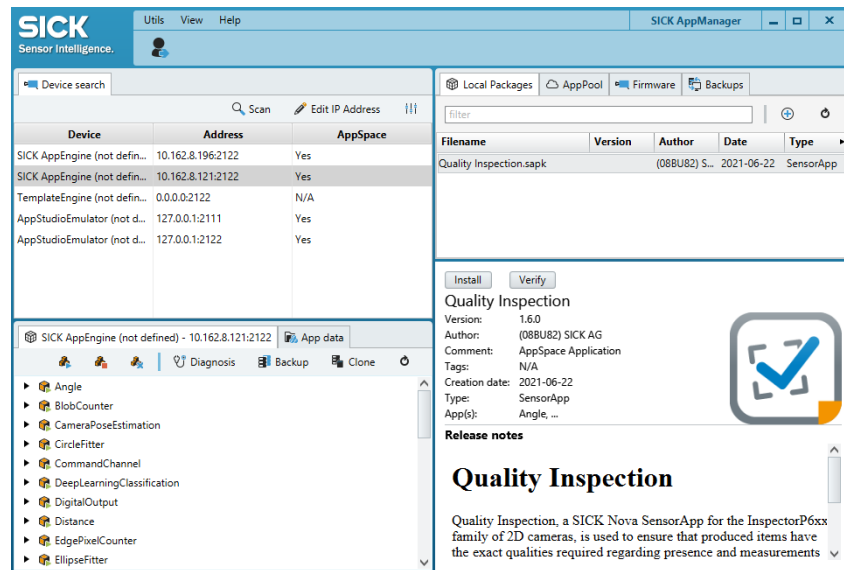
SICK
Sensor Intelligence.

Utils View Help

SICK AppManager

Device search

Scan Edit IP Address

| Device | Address | AppSpace |
|---|---|---|
| SICK AppEngine (not defin... | 10.162.8.196:2122 | Yes |
| SICK AppEngine (not defin... | 10.162.8.121:2122 | Yes |
| TemplateEngine (not defin... | 0.0.0.0:2122 | N/A |
| AppStudioEmulator (not d... | 127.0.0.1:2111 | Yes |
| AppStudioEmulator (not d... | 127.0.0.1:2122 | Yes |

SICK AppEngine (not defined) - 10.162.8.121:2122 App data

Diagnosis Backup Clone

Angle
BlobCounter
CameraPoseEstimation
CircleFitter
CommandChannel
DeepLearningClassification
DigitalOutput
Distance
EdgePixelCounter
EllipseFitter

Local Packages AppPool Firmware Backups

filter

| Filename | Version | Author | Date | Type |
|---|---|---|---|---|
| Quality Inspection.sapk | | (08BU82) S... | 2021-06-22 | SensorApp |

Install Verify

Quality Inspection
Version: 1.6.0
Author: (08BU82) SICK AG
Comment: AppSpace Application
Tags: N/A
Creation date: 2021-06-22
Type: SensorApp
App(s): Angle, ...

Release notes

Quality Inspection

Quality Inspection, a SICK Nova SensorApp for the InspectorP6xx family of 2D cameras, is used to ensure that produced items have the exact qualities required regarding presence and measurements